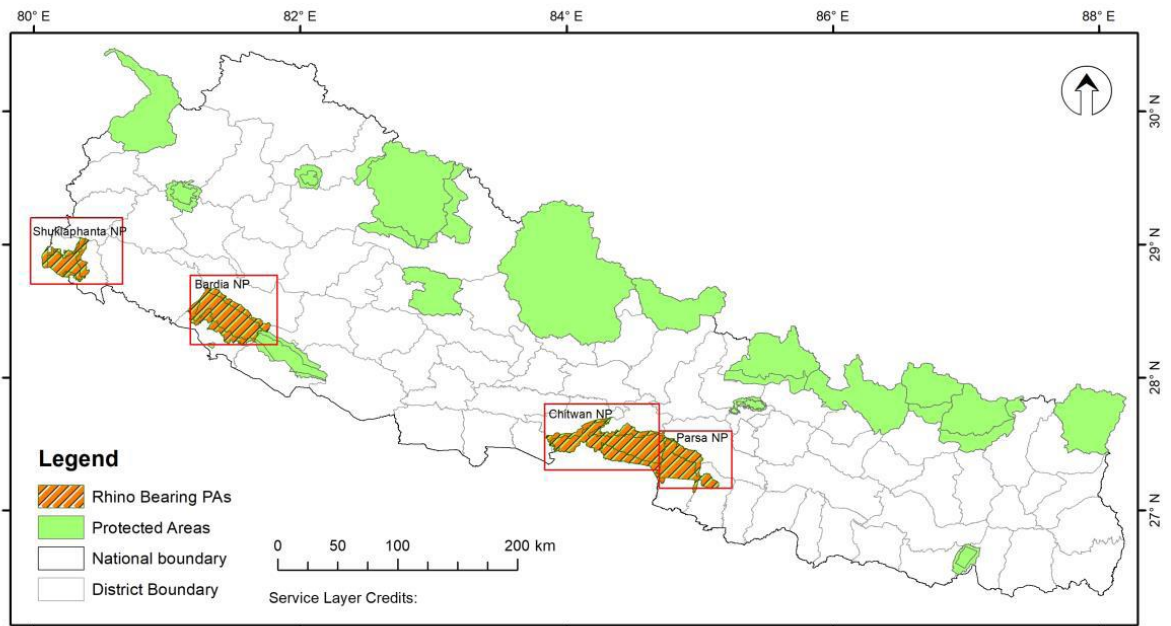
80° E
82° E
84° E
86° E
88° E

30° N
29° N
28° N
27° N

Shuklaphanta NP
Bardia NP
Chitwan NP
Parsa NP

Legend
Rhino Bearing PAs
Protected Areas
National boundary
District Boundary

0 50 100 200 km

Service Layer Credits: